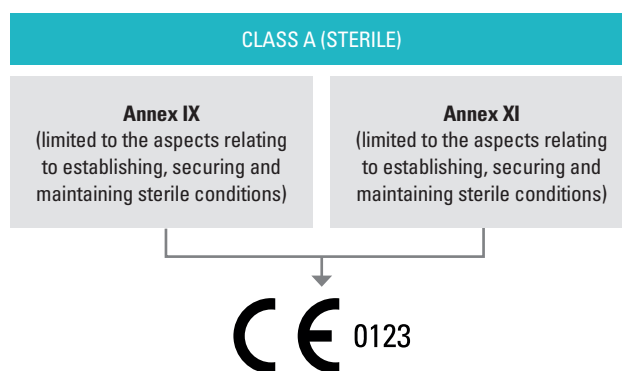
CLASS A (STERILE)

**Annex IX**
(limited to the aspects relating to establishing, securing and maintaining sterile conditions)

**Annex XI**
(limited to the aspects relating to establishing, securing and maintaining sterile conditions)

CE 0123